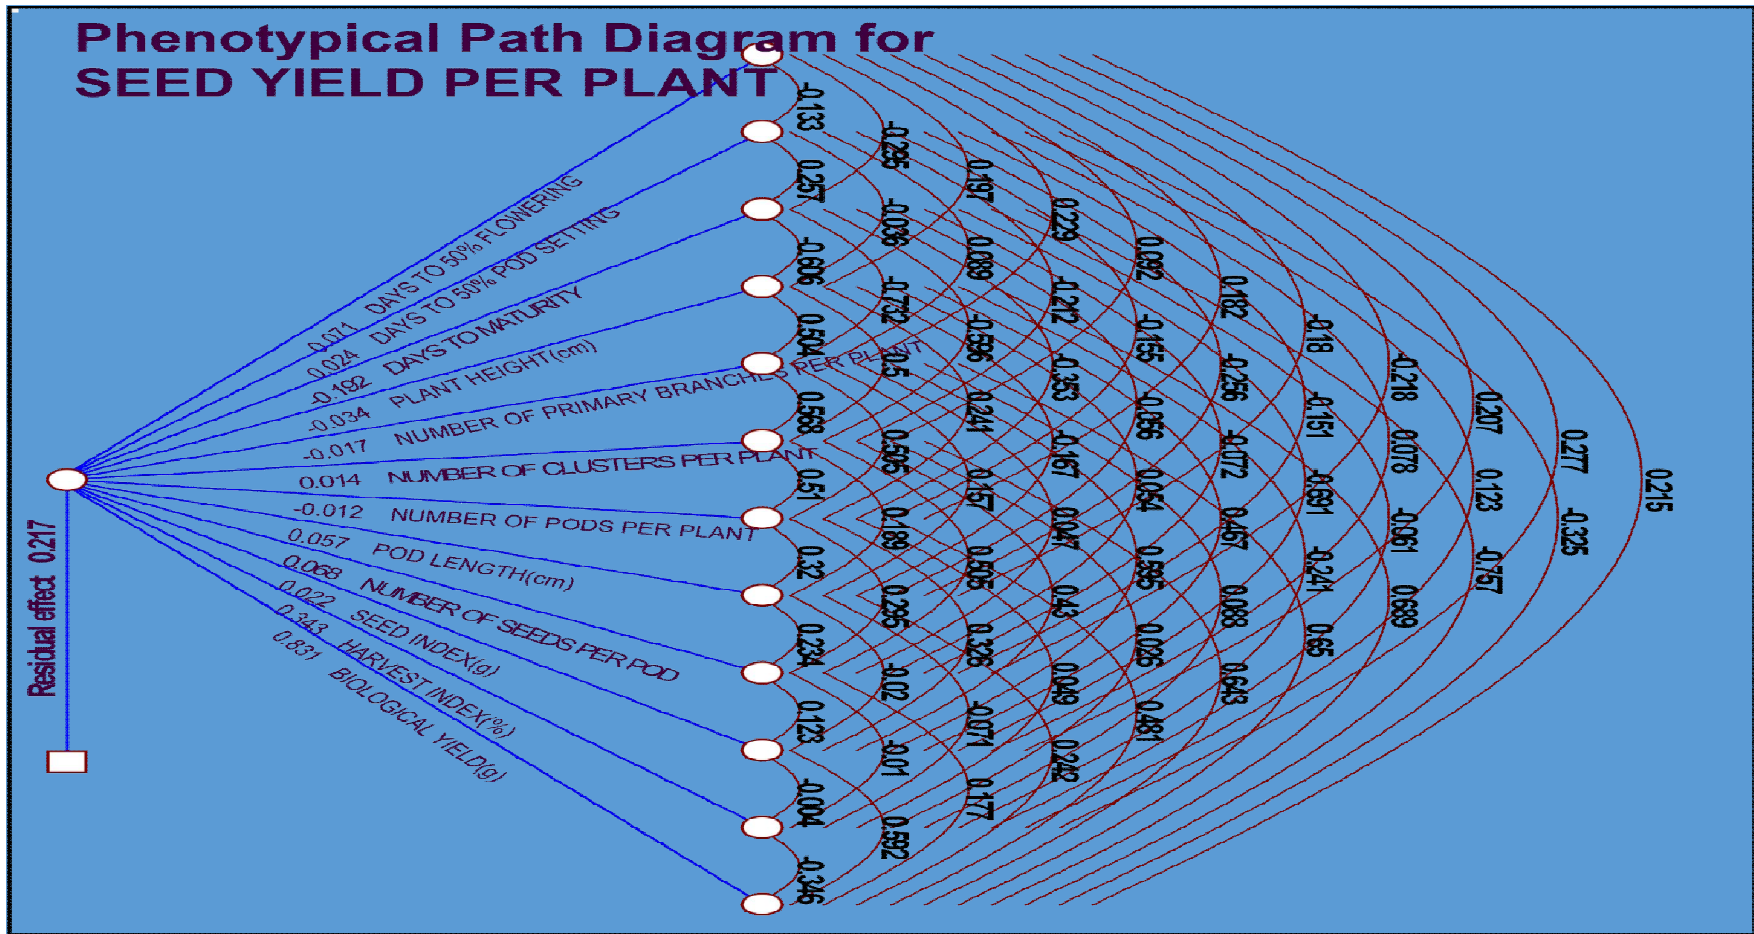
Phenotypical Path Diagram for SEED YIELD PER PLANT

-0.071 DAYS TO 50% FLOWERING
-0.024 DAYS TO 50% POD SETTING
-0.192 DAYS TO MATURITY
-0.034 PLANT HEIGHT(cm)
-0.017 NUMBER OF PRIMARY BRANCHES PER PLANT
0.014 NUMBER OF CLUSTERS PER PLANT
-0.012 NUMBER OF PODS PER PLANT
0.057 POD LENGTH(cm)
0.068 NUMBER OF SEEDS PER POD
0.022 SEED INDEX(g)
0.343 HARVEST INDEX(%)
0.831 BIOLOGICAL YIELD(g)

Residual effect 0.217

-0.133
0.257
-0.606
0.504
0.568
0.51
0.32
0.234
0.123
-0.004
-0.346

-0.256
-0.036
-0.732
0.5
0.505
0.188
0.285
-0.02
-0.01
0.592

0.197
0.089
-0.596
0.244
0.157
0.506
0.326
-0.071
0.177

0.229
-0.212
-0.353
-0.167
0.047
0.43
0.049
0.242

0.092
-0.155
-0.056
0.054
0.585
0.026
0.461

0.182
-0.256
-0.072
0.457
0.088
0.643

-0.18
-0.151
-0.691
-0.241
0.65

-0.218
0.078
-0.061
0.689

0.207
0.123
-0.757

0.277
-0.325

0.215